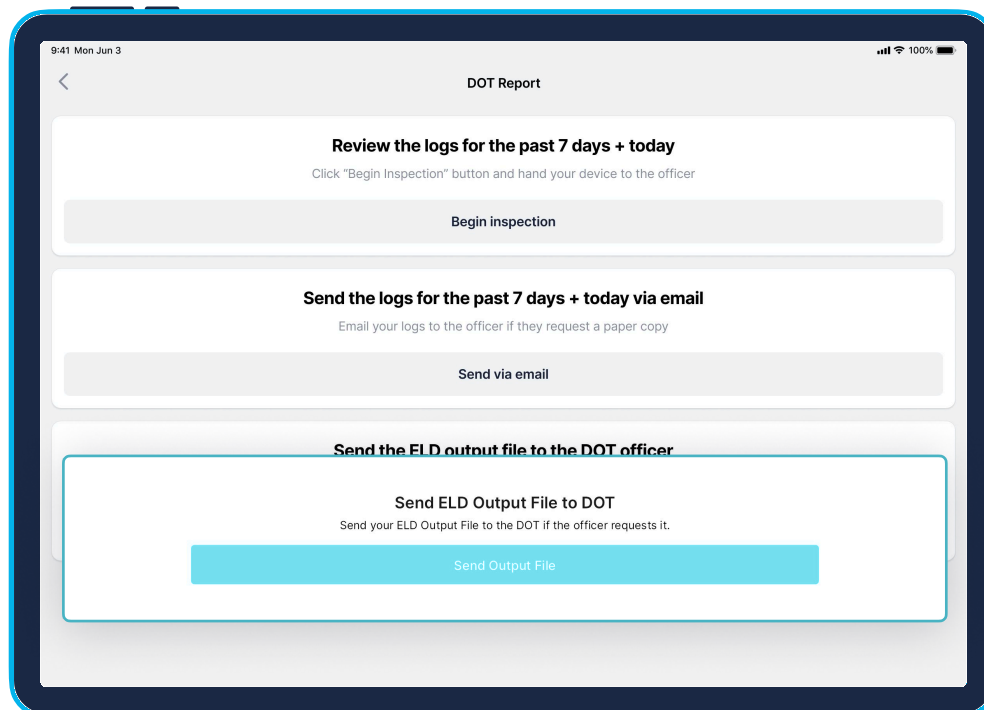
9:41 Mon Jun 3

100%

DOT Report

Review the logs for the past 7 days + today

Click "Begin Inspection" button and hand your device to the officer

Begin inspection

Send the logs for the past 7 days + today via email

Email your logs to the officer if they request a paper copy

Send via email

Send the ELD output file to the DOT officer

Send ELD Output File to DOT

Send your ELD Output File to the DOT if the officer requests it.

Send Output File